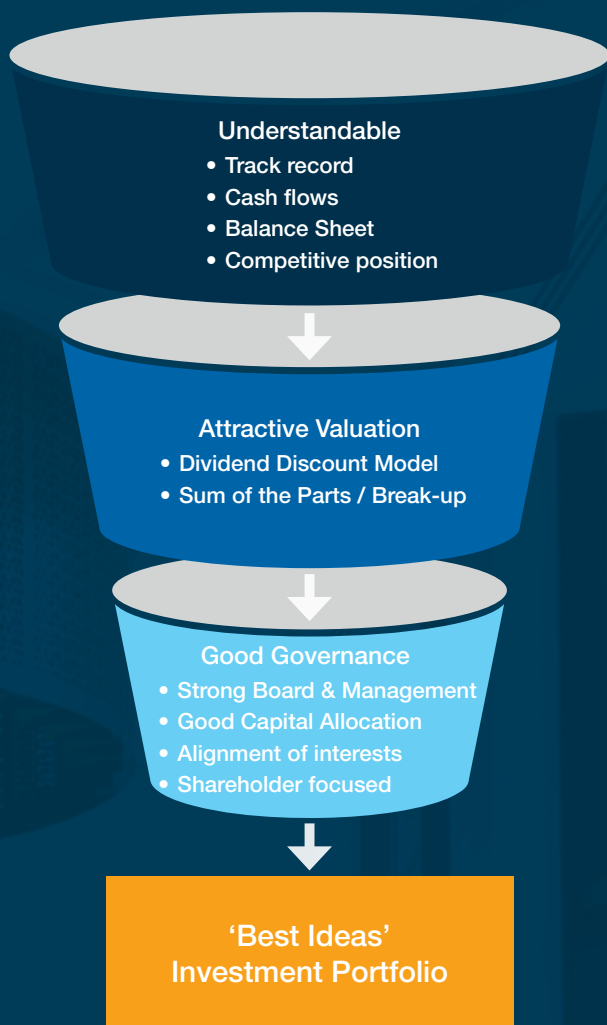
Understandable
• Track record
• Cash flows
• Balance Sheet
• Competitive position

Attractive Valuation
• Dividend Discount Model
• Sum of the Parts / Break-up

Good Governance
• Strong Board & Management
• Good Capital Allocation
• Alignment of interests
• Shareholder focused

‘Best Ideas’
Investment Portfolio